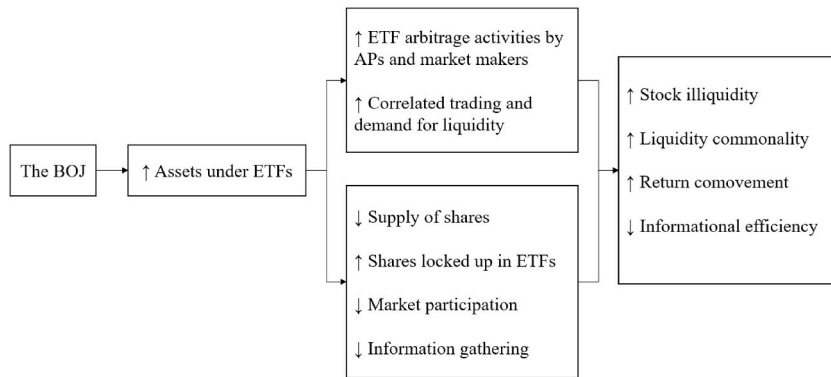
The BOJ

↑ Assets under ETFs

↑ ETF arbitrage activities by APs and market makers

↑ Correlated trading and demand for liquidity

↓ Supply of shares

↑ Shares locked up in ETFs

↓ Market participation

↓ Information gathering

↑ Stock illiquidity

↑ Liquidity commonality

↑ Return comovement

↓ Informational efficiency